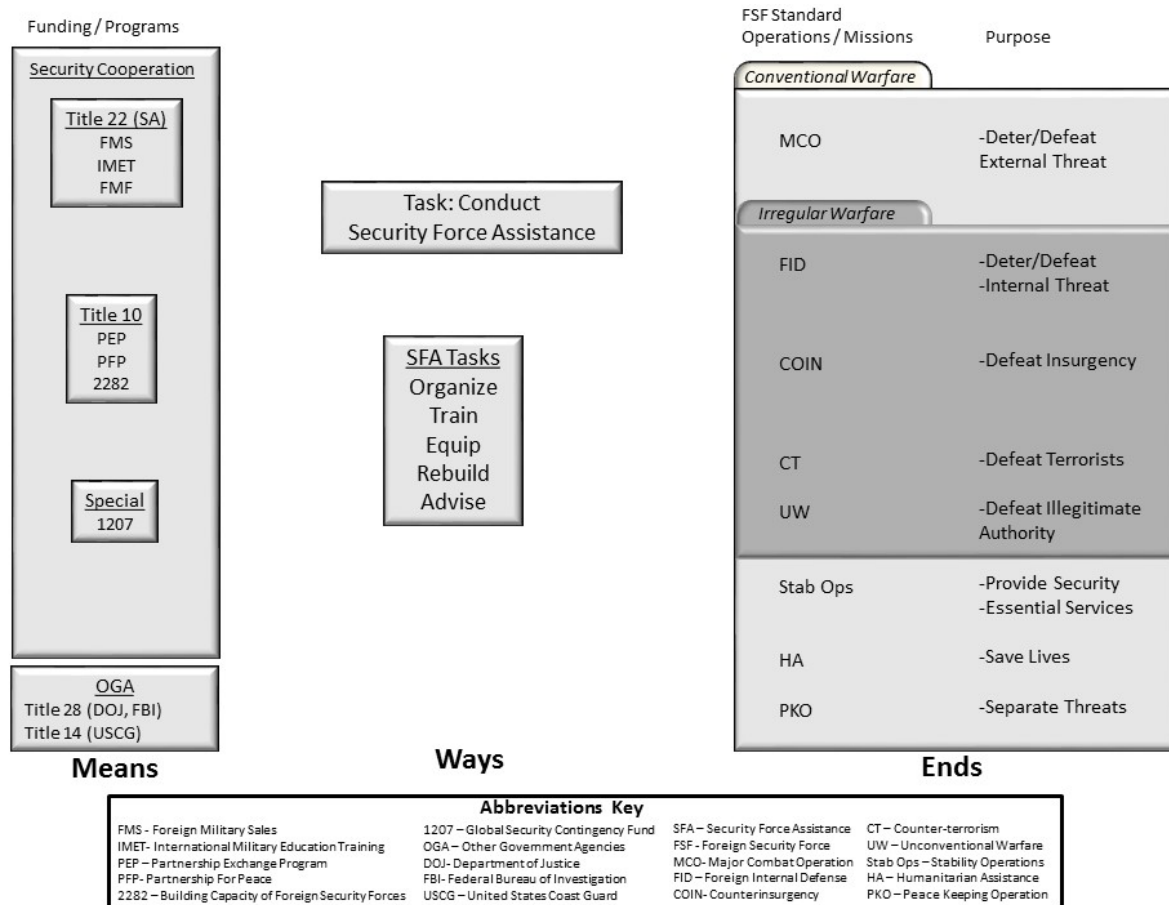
Funding / Programs

Security Cooperation

Title 22 (SA)
FMS
IMET
FMF

Title 10
PEP
PFP
2282

Special
1207

OGA
Title 28 (DOJ, FBI)
Title 14 (USCG)

Means

Task: Conduct Security Force Assistance

SFA Tasks
Organize
Train
Equip
Rebuild
Advise

Ways

FSF Standard Operations / Missions

Purpose

Conventional Warfare

| | |
|---|---|
| MCO | -Deter/Defeat External Threat |

Irregular Warfare

| | |
|---|---|
| FID | -Deter/Defeat -Internal Threat |
| COIN | -Defeat Insurgency |
| CT | -Defeat Terrorists |
| UW | -Defeat Illegitimate Authority |
| Stab Ops | -Provide Security -Essential Services |
| HA | -Save Lives |
| PKO | -Separate Threats |

Ends

Abbreviations Key

FMS - Foreign Military Sales
IMET- International Military Education Training
PEP – Partnership Exchange Program
PFP- Partnership For Peace
2282 – Building Capacity of Foreign Security Forces

1207 – Global Security Contingency Fund
OGA – Other Government Agencies
DOJ- Department of Justice
FBI- Federal Bureau of Investigation
USCG – United States Coast Guard

SFA – Security Force Assistance
FSF - Foreign Security Force
MCO- Major Combat Operation
FID – Foreign Internal Defense
COIN- Counterinsurgency

CT – Counter-terrorism
UW – Unconventional Warfare
Stab Ops – Stability Operations
HA – Humanitarian Assistance
PKO – Peace Keeping Operation